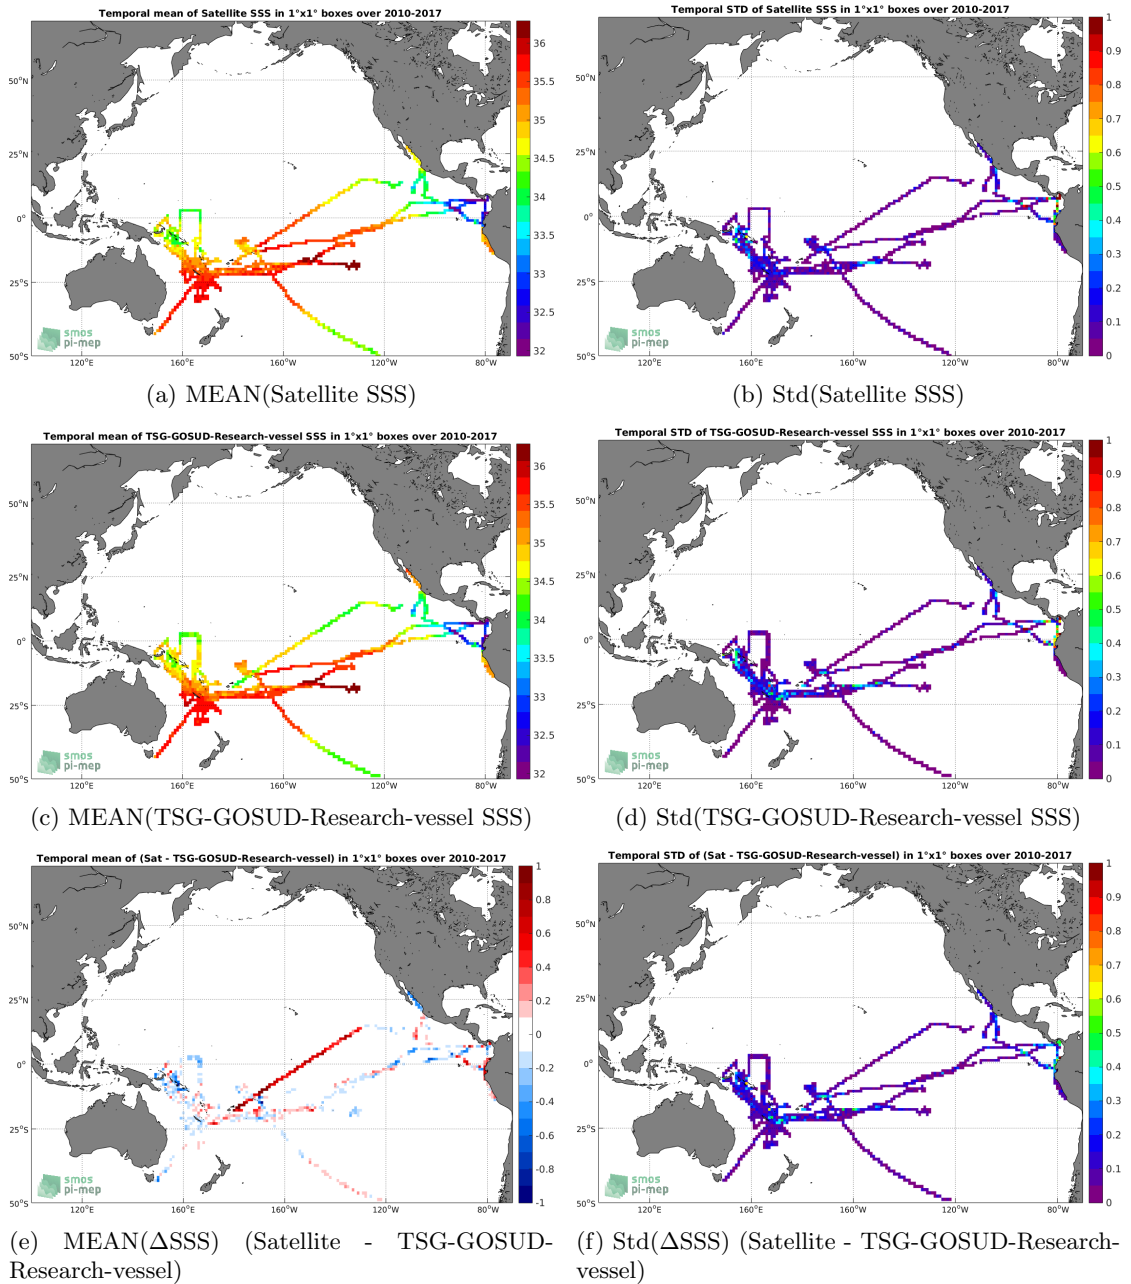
Temporal mean of Satellite SSS in 1°x1° boxes over 2010-2017

50°N
25°N
0°
25°S
50°S
120°E 160°E 160°W 120°W 80°W

36
35.5
35
34.5
34
33.5
33
32.5
32

smos pi-mep

(a) MEAN(Satellite SSS)

Temporal STD of Satellite SSS in 1°x1° boxes over 2010-2017

50°N
25°N
0°
25°S
50°S
120°E 160°E 160°W 120°W 80°W

1
0.9
0.8
0.7
0.6
0.5
0.4
0.3
0.2
0.1
0

smos pi-mep

(b) Std(Satellite SSS)

Temporal mean of TSG-GOSUD-Research-vessel SSS in 1°x1° boxes over 2010-2017

50°N
25°N
0°
25°S
50°S
120°E 160°E 160°W 120°W 80°W

36
35.5
35
34.5
34
33.5
33
32.5
32

smos pi-mep

(c) MEAN(TSG-GOSUD-Research-vessel SSS)

Temporal STD of TSG-GOSUD-Research-vessel SSS in 1°x1° boxes over 2010-2017

50°N
25°N
0°
25°S
50°S
120°E 160°E 160°W 120°W 80°W

1
0.9
0.8
0.7
0.6
0.5
0.4
0.3
0.2
0.1
0

smos pi-mep

(d) Std(TSG-GOSUD-Research-vessel SSS)

Temporal mean of (Sat - TSG-GOSUD-Research-vessel) in 1°x1° boxes over 2010-2017

50°N
25°N
0°
25°S
50°S
120°E 160°E 160°W 120°W 80°W

1
0.8
0.6
0.4
0.2
0
-0.2
-0.4
-0.6
-0.8
-1

smos pi-mep

(e) MEAN(ΔSSS) (Satellite - TSG-GOSUD-Research-vessel)

Temporal STD of (Sat - TSG-GOSUD-Research-vessel) in 1°x1° boxes over 2010-2017

50°N
25°N
0°
25°S
50°S
120°E 160°E 160°W 120°W 80°W

1
0.9
0.8
0.7
0.6
0.5
0.4
0.3
0.2
0.1
0

smos pi-mep

(f) Std(ΔSSS) (Satellite - TSG-GOSUD-Research-vessel)